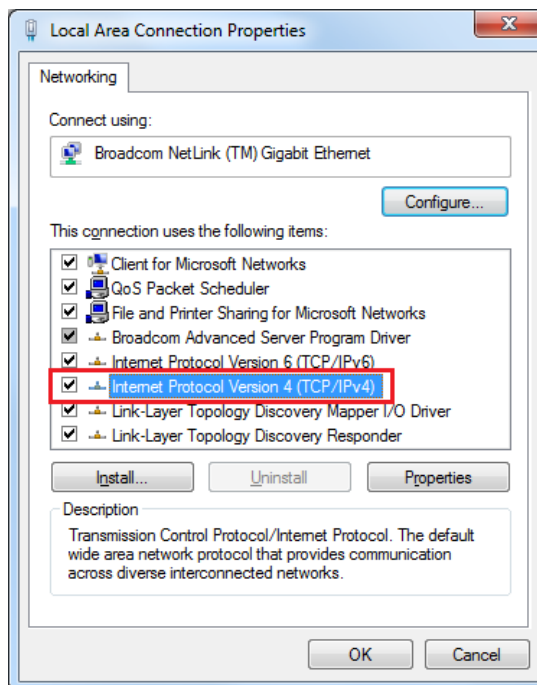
Local Area Connection Properties

Networking

Connect using:

Broadcom NetLink (TM) Gigabit Ethernet

Configure...

This connection uses the following items:

Client for Microsoft Networks
QoS Packet Scheduler
File and Printer Sharing for Microsoft Networks
Broadcom Advanced Server Program Driver
Internet Protocol Version 6 (TCP/IPv6)
Internet Protocol Version 4 (TCP/IPv4)
Link-Layer Topology Discovery Mapper I/O Driver
Link-Layer Topology Discovery Responder

Install... Uninstall Properties

Description
Transmission Control Protocol/Internet Protocol. The default wide area network protocol that provides communication across diverse interconnected networks.

OK Cancel